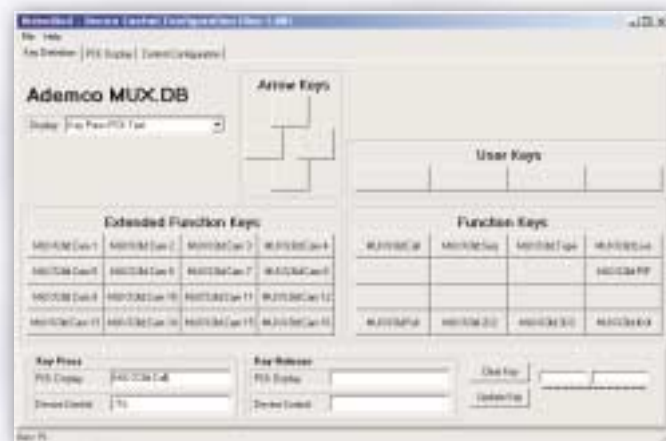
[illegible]
File Help
Key Definition | POS Display | Control Configuration |

Ademco MUX.DB

Display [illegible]

Arrow Keys

User Keys

Extended Function Keys

| MUX/DB Cam 1 | MUX/DB Cam 2 | MUX/DB Cam 3 | MUX/DB Cam 4 |
|---|---|---|---|
| MUX/DB Cam 5 | MUX/DB Cam 6 | MUX/DB Cam 7 | MUX/DB Cam 8 |
| MUX/DB Cam 9 | MUX/DB Cam 10 | MUX/DB Cam 11 | MUX/DB Cam 12 |
| MUX/DB Cam 13 | MUX/DB Cam 14 | MUX/DB Cam 15 | MUX/DB Cam 16 |

Function Keys

| MUX/DB Call | MUX/DB Seq | MUX/DB Tape | MUX/DB Live |
|---|---|---|---|
| | | | MUX/DB PIP |
| | | | |
| MUX/DB Full | MUX/DB 2x2 | MUX/DB 3x3 | MUX/DB Exit |

Key Press
POS Display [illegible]
Device Control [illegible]

Key Release
POS Display
Device Control

Clear Key
Update Key

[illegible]